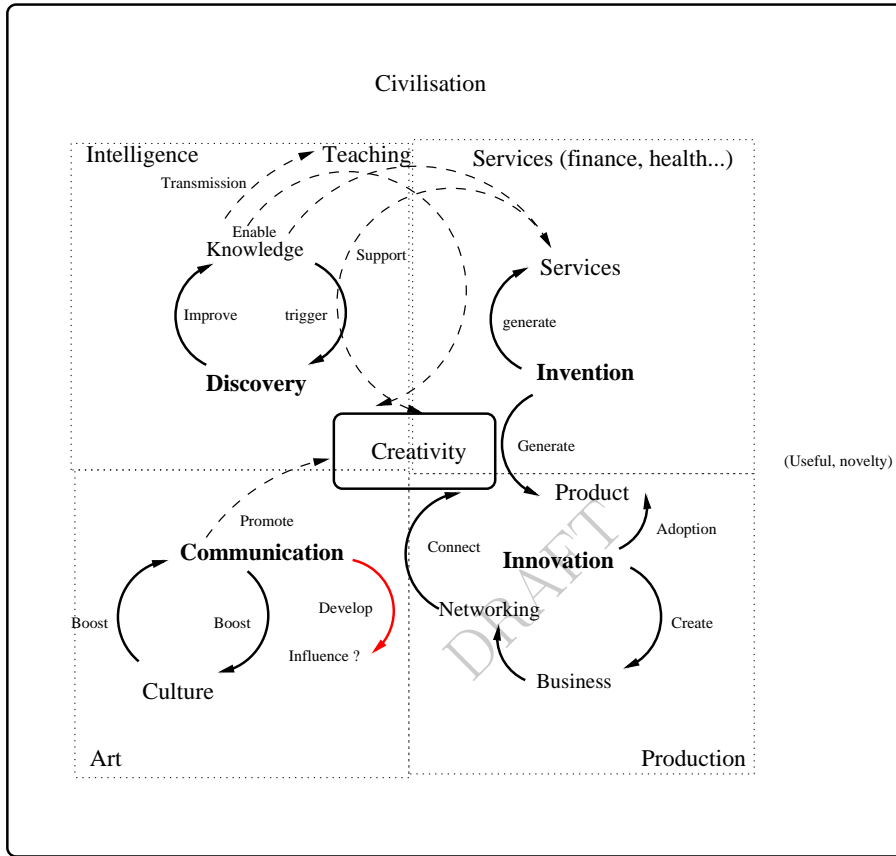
Civilisation

Intelligence

Teaching

Services (finance, health...)

Transmission

Enable

Knowledge

Support

Services

Improve

trigger

generate

Discovery

Invention

Creativity

Generate

(Useful, novelty)

Product

Promote

Adoption

Connect

Communication

Innovation

DRAFT

Develop

Boost

Boost

Networking

Create

Influence ?

Business

Culture

Art

Production